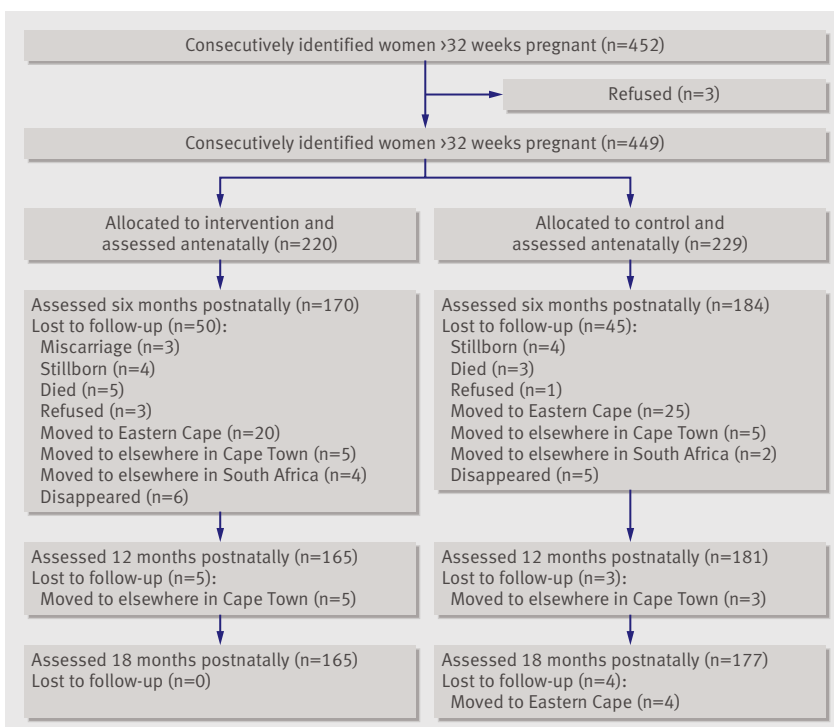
Consecutively identified women ›32 weeks pregnant (n=452)

Refused (n=3)

Consecutively identified women ›32 weeks pregnant (n=449)

Allocated to intervention and assessed antenatally (n=220)

Assessed six months postnatally (n=170)
Lost to follow-up (n=50):
Miscarriage (n=3)
Stillborn (n=4)
Died (n=5)
Refused (n=3)
Moved to Eastern Cape (n=20)
Moved to elsewhere in Cape Town (n=5)
Moved to elsewhere in South Africa (n=4)
Disappeared (n=6)

Assessed 12 months postnatally (n=165)
Lost to follow-up (n=5):
Moved to elsewhere in Cape Town (n=5)

Assessed 18 months postnatally (n=165)
Lost to follow-up (n=0)

Allocated to control and assessed antenatally (n=229)

Assessed six months postnatally (n=184)
Lost to follow-up (n=45):
Stillborn (n=4)
Died (n=3)
Refused (n=1)
Moved to Eastern Cape (n=25)
Moved to elsewhere in Cape Town (n=5)
Moved to elsewhere in South Africa (n=2)
Disappeared (n=5)

Assessed 12 months postnatally (n=181)
Lost to follow-up (n=3):
Moved to elsewhere in Cape Town (n=3)

Assessed 18 months postnatally (n=177)
Lost to follow-up (n=4):
Moved to Eastern Cape (n=4)